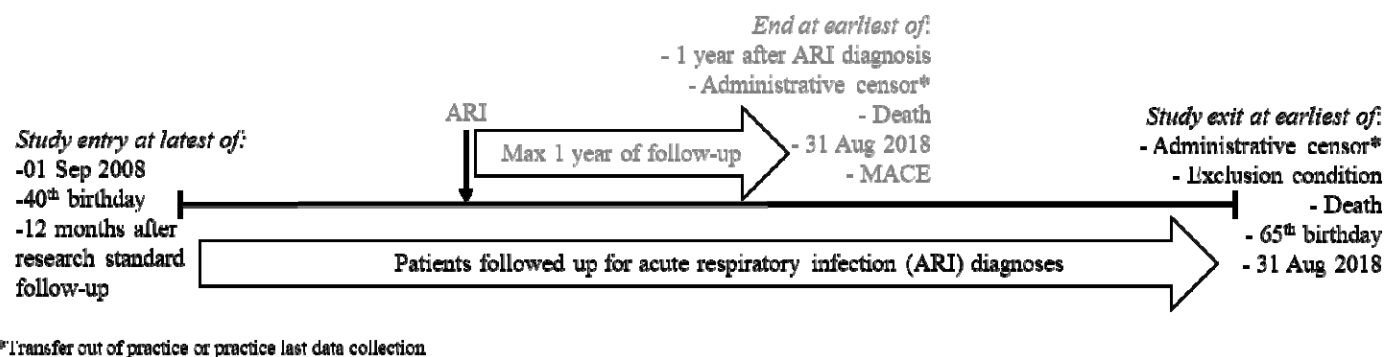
*End at earliest of*:
- 1 year after ARI diagnosis
- Administrative censor*
- Death
- 31 Aug 2018
- MACE

ARI

Max 1 year of follow-up

*Study entry at latest of:*
-01 Sep 2008
-40$^{th}$ birthday
-12 months after research standard follow-up

*Study exit at earliest of*:
- Administrative censor*
- Exclusion condition
- Death
- 65$^{th}$ birthday
- 31 Aug 2018

Patients followed up for acute respiratory infection (ARI) diagnoses

*Transfer out of practice or practice last data collection